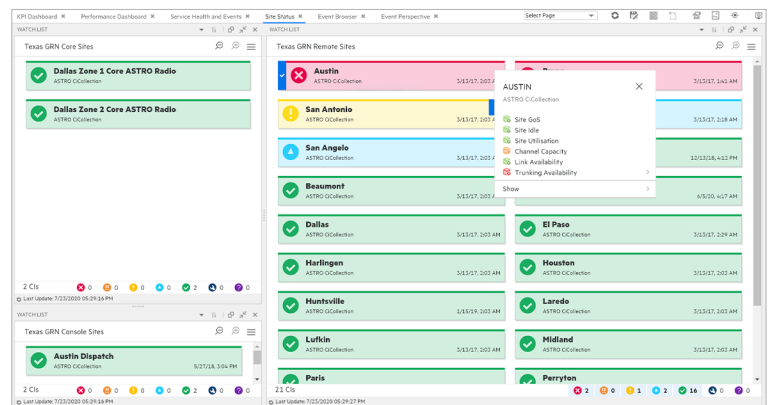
KPI Dashboard ✖ Performance Dashboard ✖ Service Health and Events ✖ Site Status ✖ Event Browser ✖ Event Perspective ✖ Select Page

WATCH LIST

Texas GRN Core Sites

Dallas Zone 1 Core ASTRO Radio
ASTRO CiCollection

Dallas Zone 2 Core ASTRO Radio
ASTRO CiCollection

2 CIs 0 0 0 0 2 0 0

Last Update: 7/23/2020 05:29:16 PM

WATCH LIST

Texas GRN Console Sites

Austin Dispatch
ASTRO CiCollection 5/27/18, 3:04 PM

2 CIs 0 0 0 0 2 0 0

Last Update: 7/23/2020 05:29:16 PM

WATCH LIST

Texas GRN Remote Sites

Austin
ASTRO CiCollection 3/13/17, 2:03 AM

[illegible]
3/13/17, 1:41 AM

San Antonio
ASTRO CiCollection 3/13/17, 2:03 AM

3/13/17, 2:18 AM

San Angelo
ASTRO CiCollection 3/13/17, 2:03 AM

12/13/18, 4:12 AM

Beaumont
ASTRO CiCollection 3/13/17, 2:03 AM

6/5/20, 4:17 AM

AUSTIN
ASTRO CiCollection
Site GoS
Site Idle
Site Utilisation
Channel Capacity
Link Availability
Trunking Availability
Show

Dallas
ASTRO CiCollection 3/13/17, 2:03 AM

El Paso
ASTRO CiCollection 3/13/17, 2:29 AM

Harlingen
ASTRO CiCollection 3/13/17, 2:03 AM

Houston
ASTRO CiCollection 3/13/17, 2:03 AM

Huntsville
ASTRO CiCollection 1/15/19, 2:03 AM

Laredo
ASTRO CiCollection 3/13/17, 2:03 AM

Lufkin
ASTRO CiCollection 3/13/17, 2:03 AM

Midland
ASTRO CiCollection 3/13/17, 2:03 AM

Paris

Perryton

21 CIs 2 0 0 2 16 0 0

Last Update: 7/23/2020 05:29:27 PM